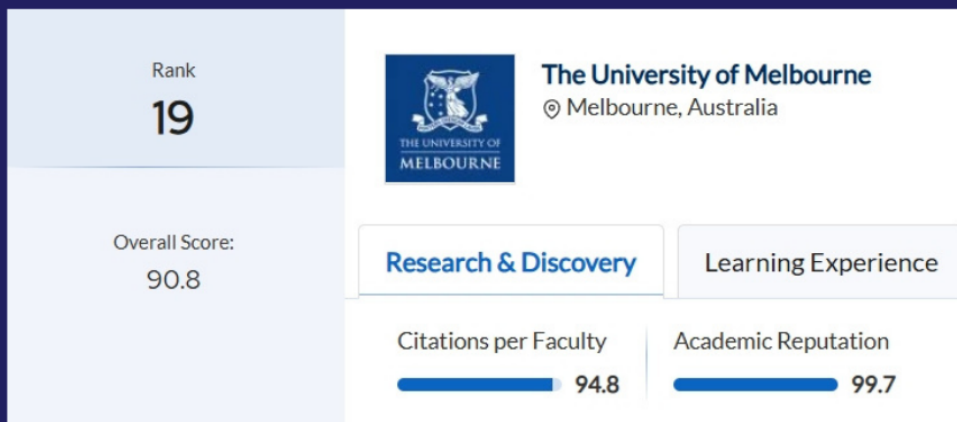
Rank
19

Overall Score:
90.8

THE UNIVERSITY OF
MELBOURNE

The University of Melbourne
Melbourne, Australia

Research & Discovery

Learning Experience

Citations per Faculty
94.8

Academic Reputation
99.7